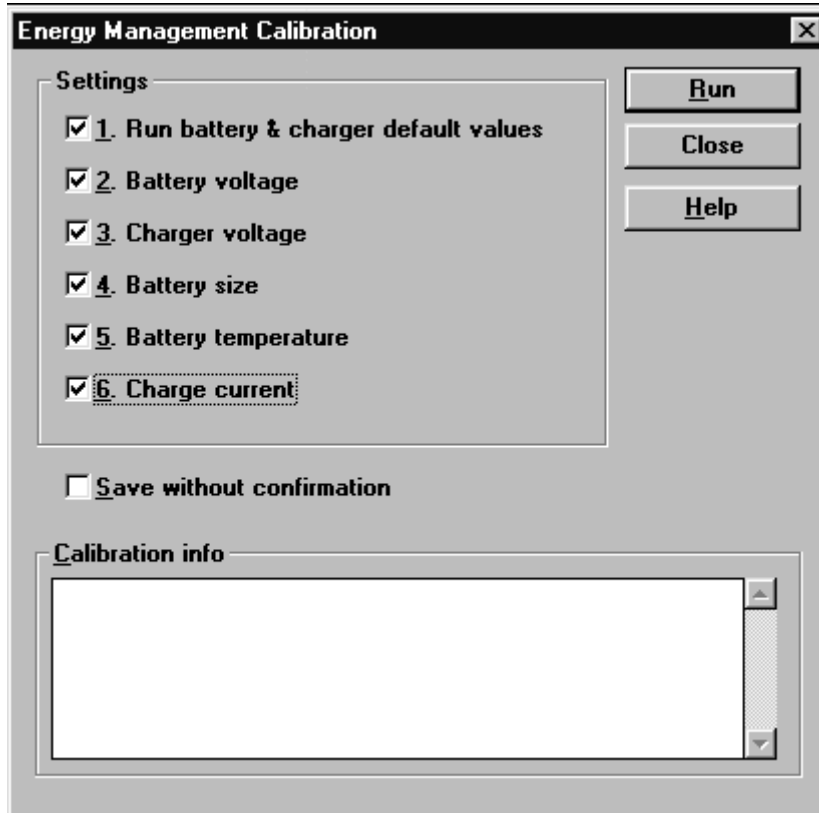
Energy Management Calibration

Settings

1. Run battery & charger default values

2. Battery voltage

3. Charger voltage

4. Battery size

5. Battery temperature

6. Charge current

Run

Close

Help

Save without confirmation

Calibration info